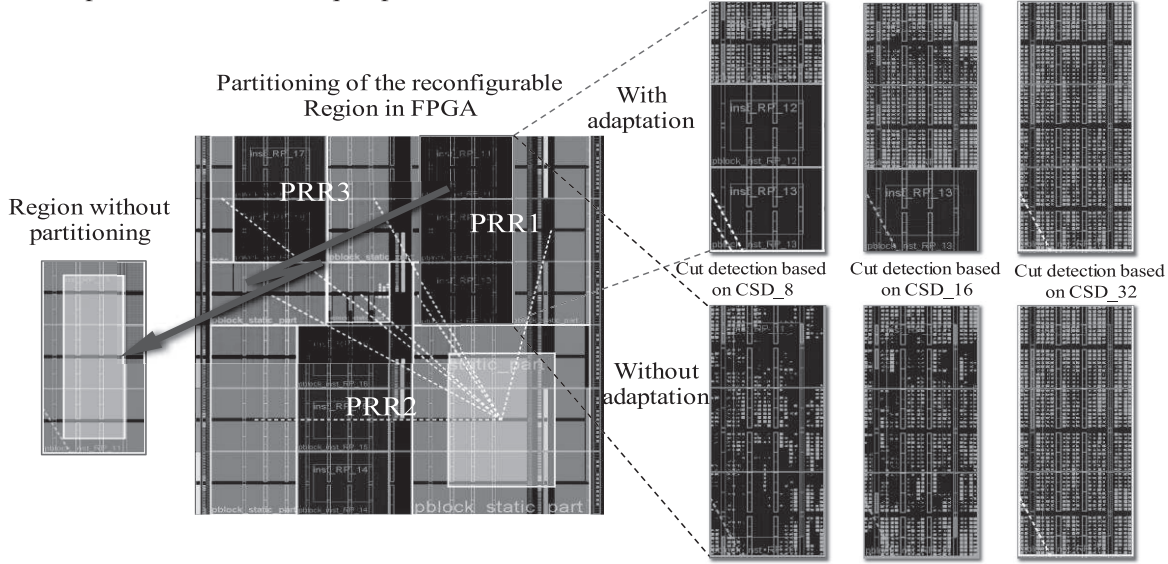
Partitioning of the reconfigurable Region in FPGA

With adaptation

Region without partitioning

PRR3

PRR1

PRR2

inst_RP_17

inst_RP_11

inst_RP_12

pblock_inst_RP_12

inst_RP_13

pblock_inst_RP_13

pblock_static_part

static_part

inst_RP_15

pblock_inst_RP_15

inst_RP_14

pblock_inst_RP_14

pblock_static_part

pblock_static_part

Cut detection based on CSD_8

Cut detection based on CSD_16

Cut detection based on CSD_32

Without adaptation